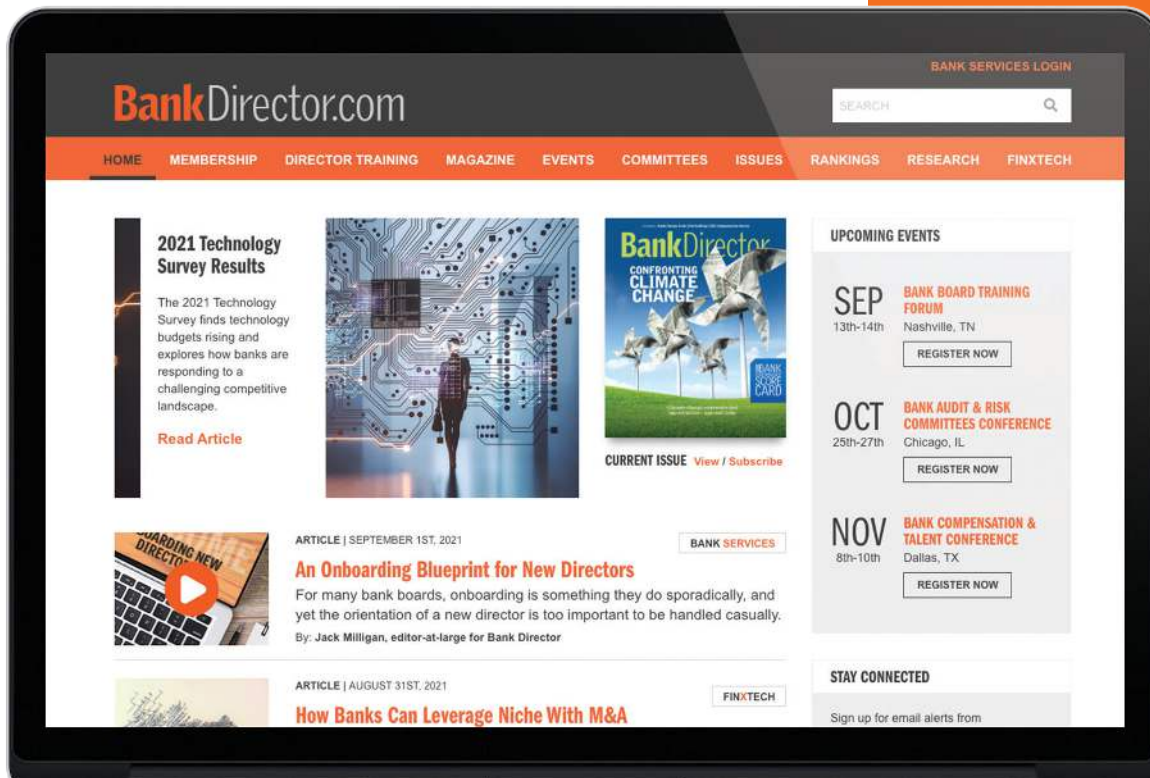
BANK SERVICES LOGIN

BankDirector.com

SEARCH

HOME MEMBERSHIP DIRECTOR TRAINING MAGAZINE EVENTS COMMITTEES ISSUES RANKINGS RESEARCH FINXTECH

2021 Technology Survey Results

The 2021 Technology Survey finds technology budgets rising and explores how banks are responding to a challenging competitive landscape.

Read Article

BankDirector

CONFRONTING CLIMATE CHANGE

BANK SCORE CARD

CURRENT ISSUE View / Subscribe

UPCOMING EVENTS

SEP 13th-14th
BANK BOARD TRAINING FORUM
Nashville, TN
REGISTER NOW

OCT 25th-27th
BANK AUDIT & RISK COMMITTEES CONFERENCE
Chicago, IL
REGISTER NOW

NOV 8th-10th
BANK COMPENSATION & TALENT CONFERENCE
Dallas, TX
REGISTER NOW

ARTICLE | SEPTEMBER 1ST, 2021

BANK SERVICES

An Onboarding Blueprint for New Directors

For many bank boards, onboarding is something they do sporadically, and yet the orientation of a new director is too important to be handled casually.

By: Jack Milligan, editor-at-large for Bank Director

ARTICLE | AUGUST 31ST, 2021

FINXTECH

How Banks Can Leverage Niche With M&A

STAY CONNECTED

Sign up for email alerts from